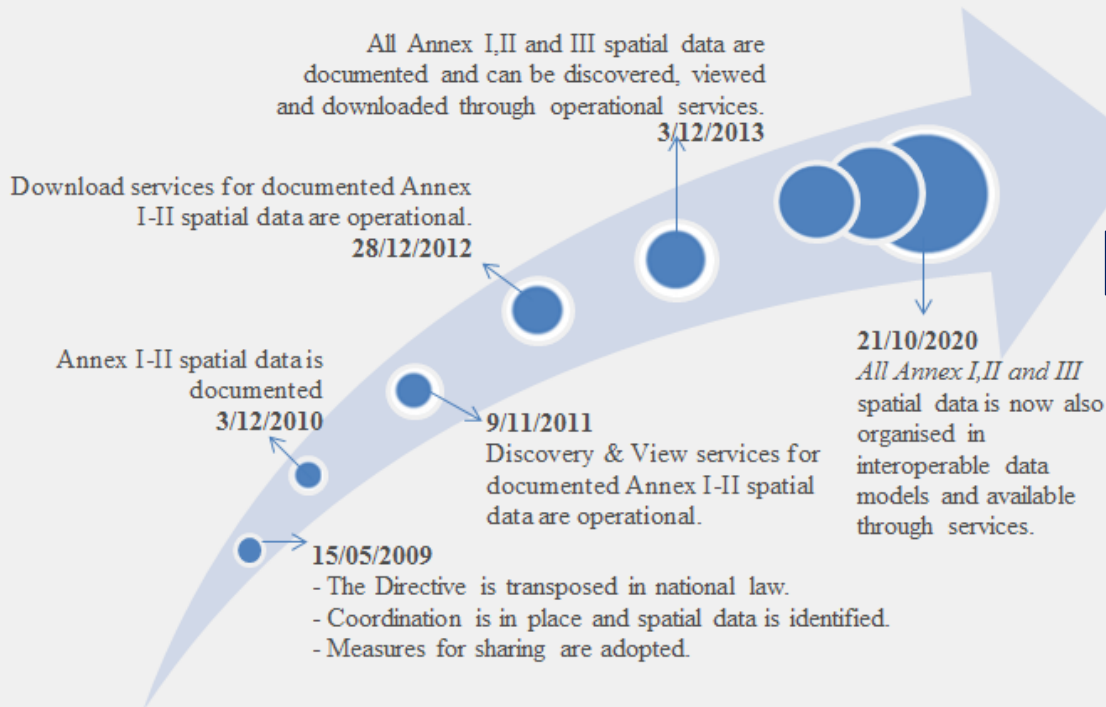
All Annex I,II and III spatial data are documented and can be discovered, viewed and downloaded through operational services.
3/12/2013

Download services for documented Annex I-II spatial data are operational.
28/12/2012

Annex I-II spatial data is documented
3/12/2010

9/11/2011
Discovery & View services for documented Annex I-II spatial data are operational.

21/10/2020
*All Annex I,II and III* spatial data is now also organised in interoperable data models and available through services.

15/05/2009
- The Directive is transposed in national law.
- Coordination is in place and spatial data is identified.
- Measures for sharing are adopted.